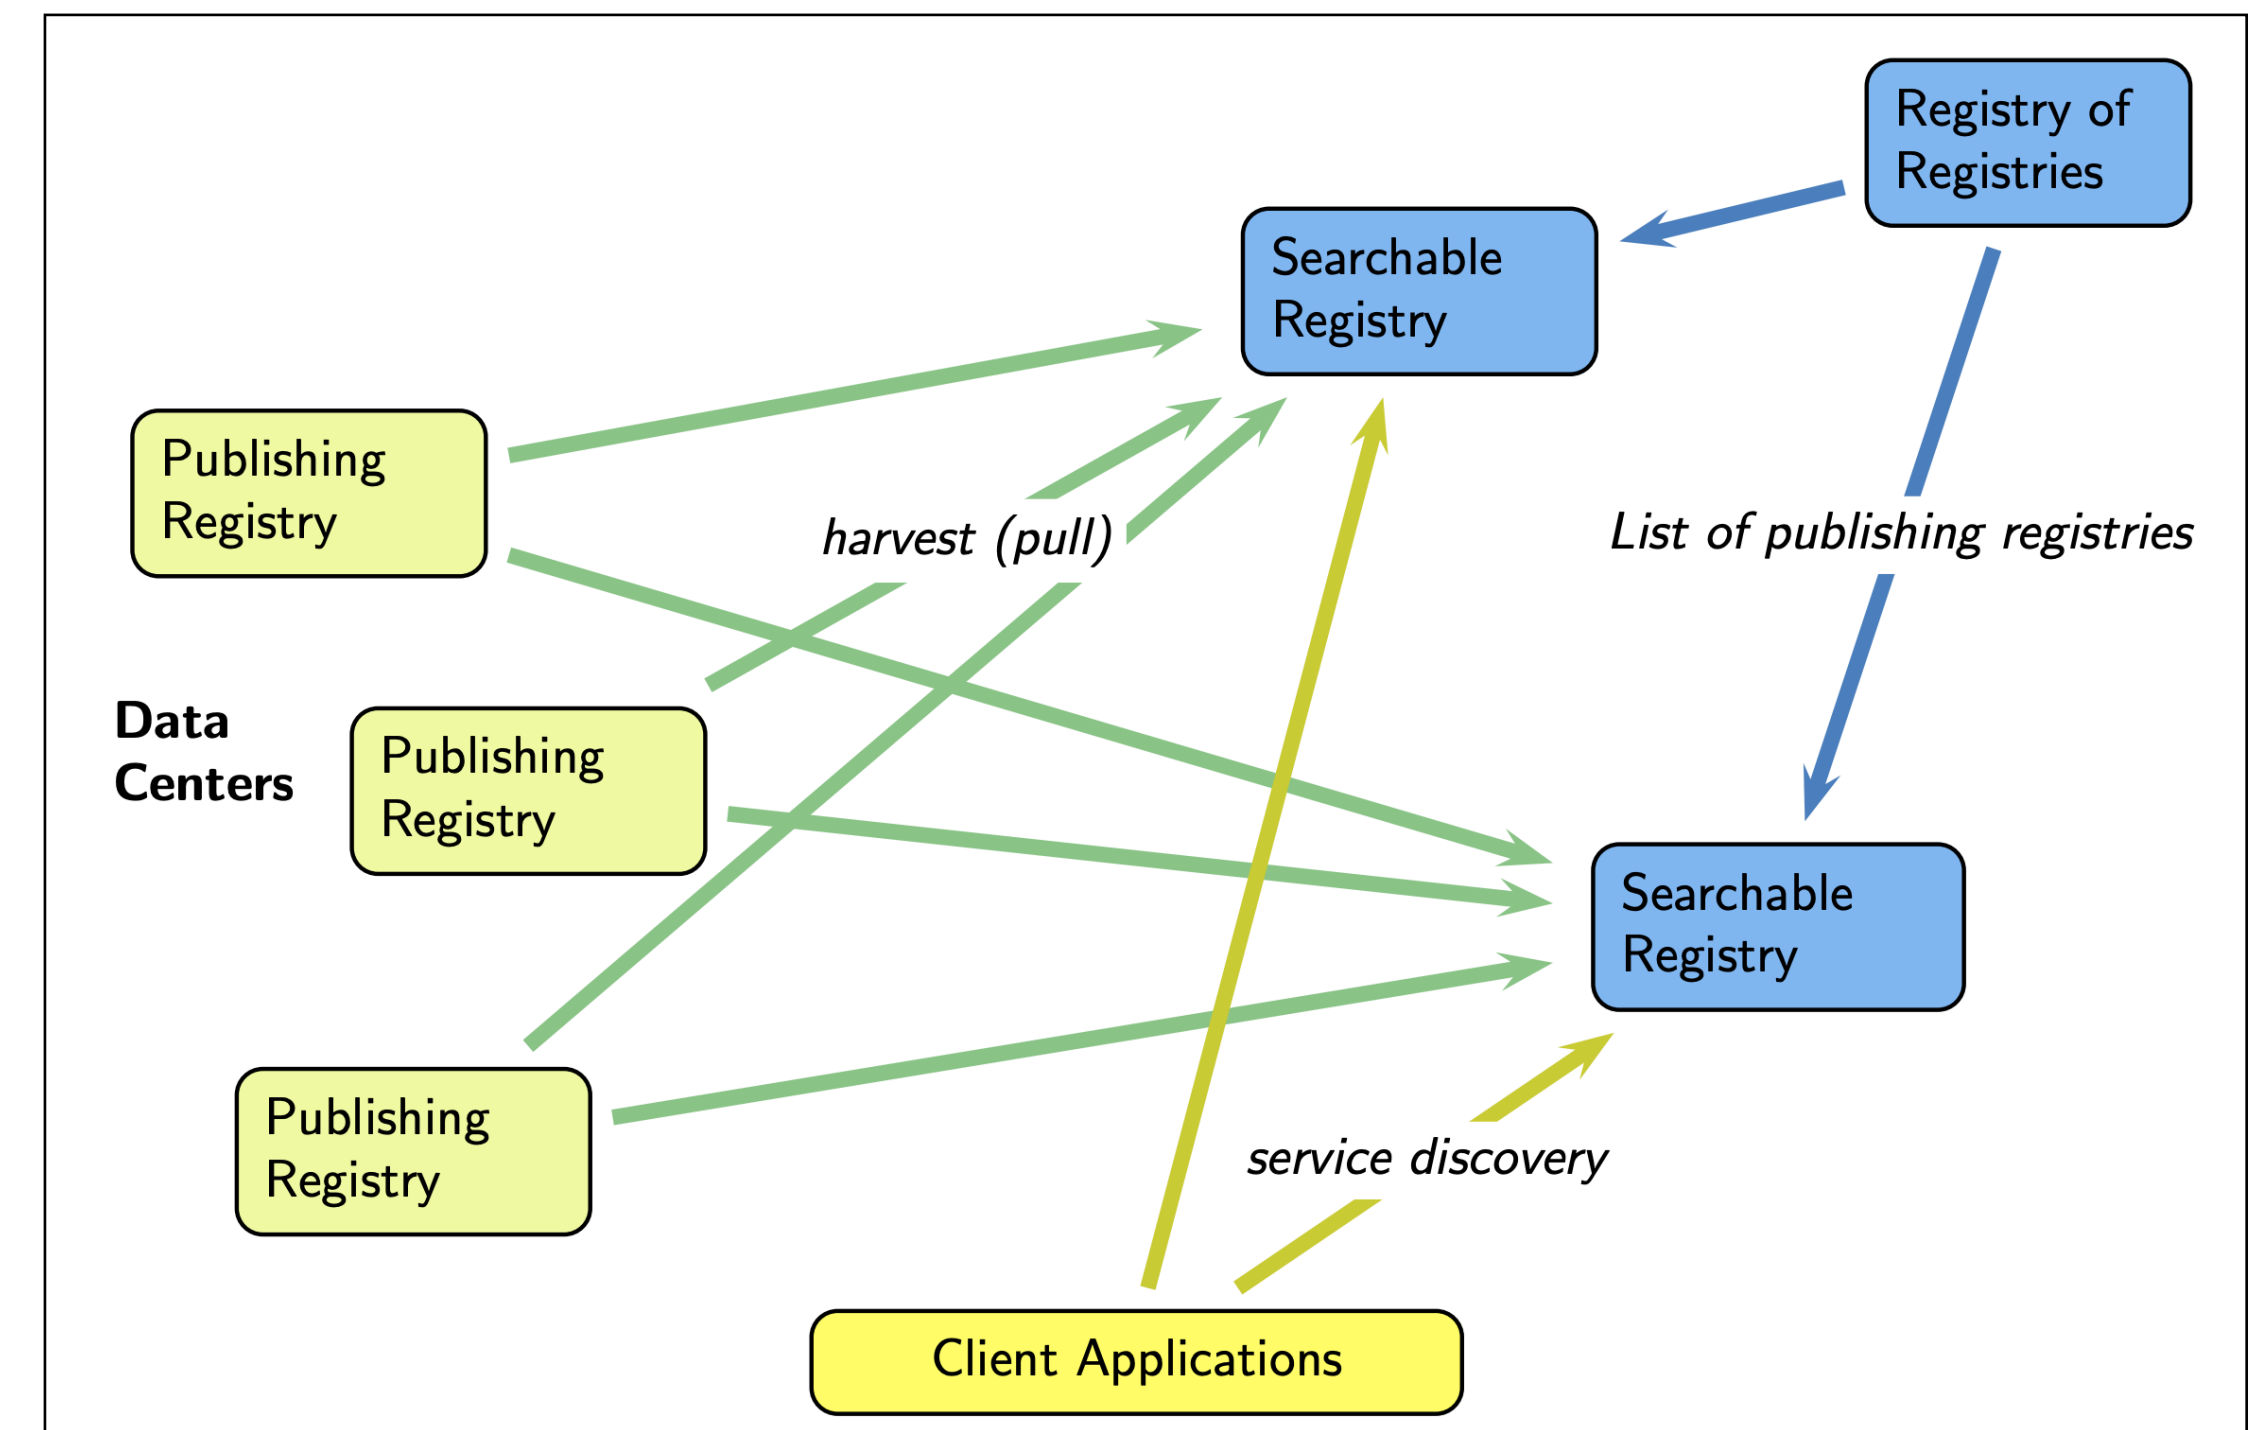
Registry of Registries

Searchable Registry

Publishing Registry

harvest (pull)

List of publishing registries

Data Centers

Publishing Registry

Searchable Registry

Publishing Registry

service discovery

Client Applications